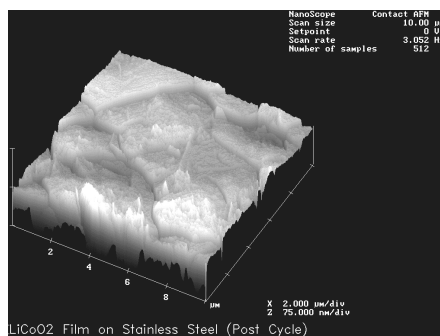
| NanoScope | Contact AFM |
|---|---|
| Scan size | 10.00 µ |
| Setpoint | 0 V |
| Scan rate | 3.052 H |
| Number of samples | 512 |

2

4

6

8

µm

X 2.000 µm/div
Z 75.000 nm/div

LiCoO2 Film on Stainless Steel (Post Cycle)